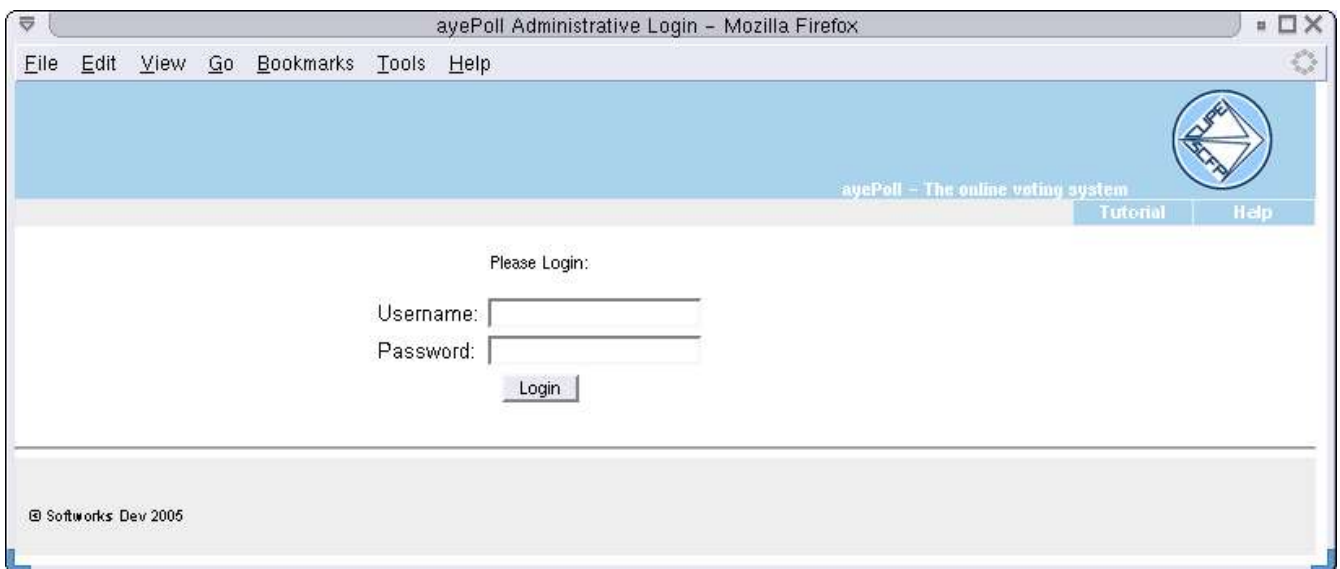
ayePoll Administrative Login - Mozilla Firefox

File Edit View Go Bookmarks Tools Help

ayePoll - The online voting system

Tutorial Help

Please Login:

Username:
Password:
Login

© Softworks Dev 2005